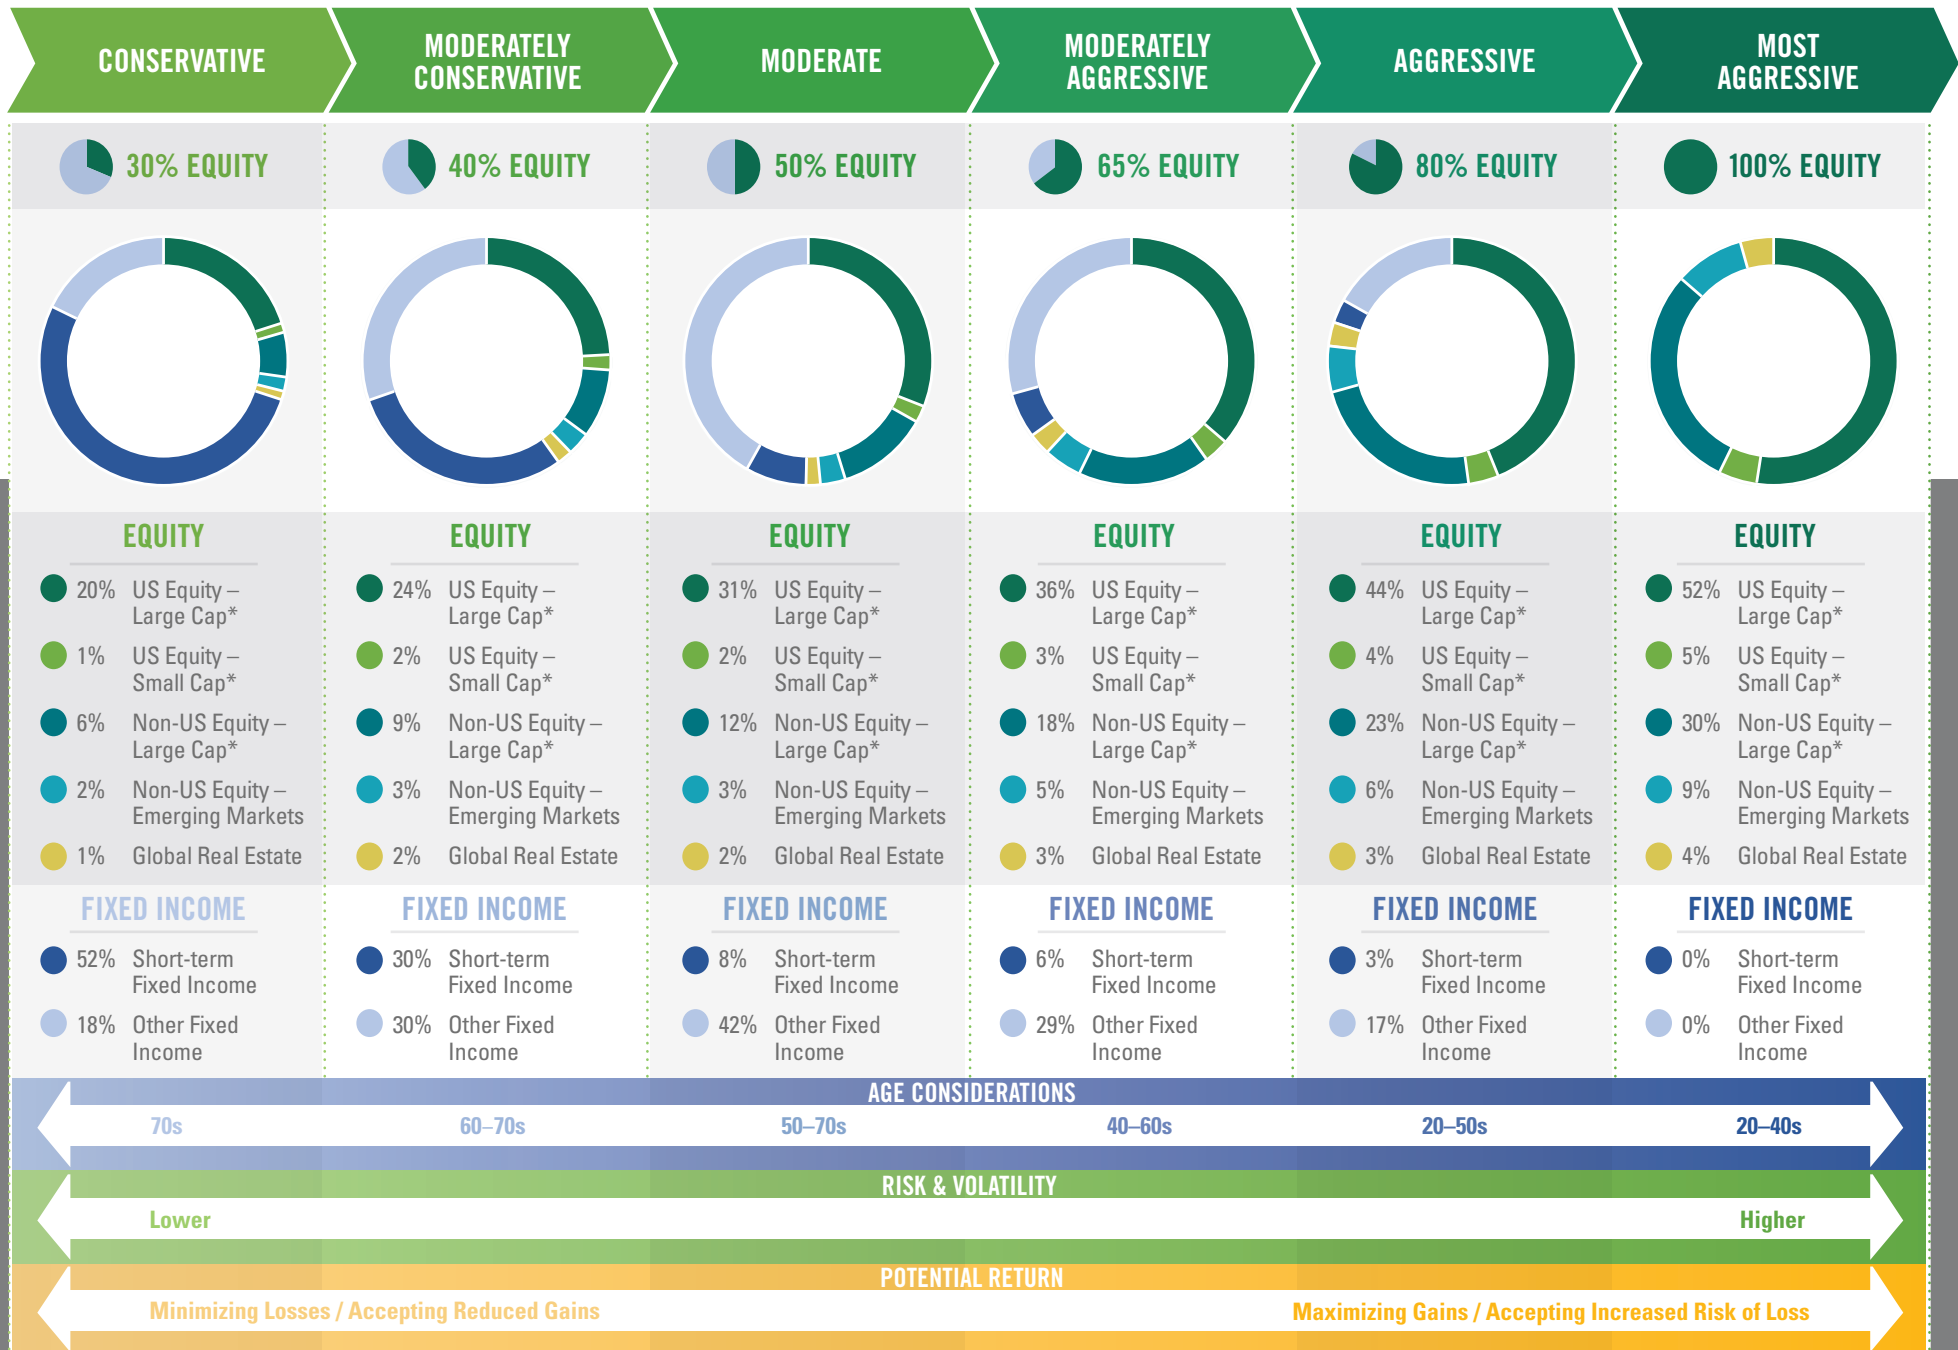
CONSERVATIVE

MODERATELY CONSERVATIVE

MODERATE

MODERATELY AGGRESSIVE

AGGRESSIVE

MOST AGGRESSIVE

30% EQUITY

EQUITY

20% US Equity – Large Cap*

1% US Equity – Small Cap*

6% Non-US Equity – Large Cap*

2% Non-US Equity – Emerging Markets

1% Global Real Estate

FIXED INCOME

52% Short-term Fixed Income

18% Other Fixed Income

40% EQUITY

EQUITY

24% US Equity – Large Cap*

2% US Equity – Small Cap*

9% Non-US Equity – Large Cap*

3% Non-US Equity – Emerging Markets

2% Global Real Estate

FIXED INCOME

30% Short-term Fixed Income

30% Other Fixed Income

50% EQUITY

EQUITY

31% US Equity – Large Cap*

2% US Equity – Small Cap*

12% Non-US Equity – Large Cap*

3% Non-US Equity – Emerging Markets

2% Global Real Estate

FIXED INCOME

8% Short-term Fixed Income

42% Other Fixed Income

65% EQUITY

EQUITY

36% US Equity – Large Cap*

3% US Equity – Small Cap*

18% Non-US Equity – Large Cap*

5% Non-US Equity – Emerging Markets

3% Global Real Estate

FIXED INCOME

6% Short-term Fixed Income

29% Other Fixed Income

80% EQUITY

EQUITY

44% US Equity – Large Cap*

4% US Equity – Small Cap*

23% Non-US Equity – Large Cap*

6% Non-US Equity – Emerging Markets

3% Global Real Estate

FIXED INCOME

3% Short-term Fixed Income

17% Other Fixed Income

100% EQUITY

EQUITY

52% US Equity – Large Cap*

5% US Equity – Small Cap*

30% Non-US Equity – Large Cap*

9% Non-US Equity – Emerging Markets

4% Global Real Estate

FIXED INCOME

0% Short-term Fixed Income

0% Other Fixed Income

AGE CONSIDERATIONS

70s 60–70s 50–70s 40–60s 20–50s 20–40s

RISK & VOLATILITY

Lower Higher

POTENTIAL RETURN

Minimizing Losses / Accepting Reduced Gains

Maximizing Gains / Accepting Increased Risk of Loss